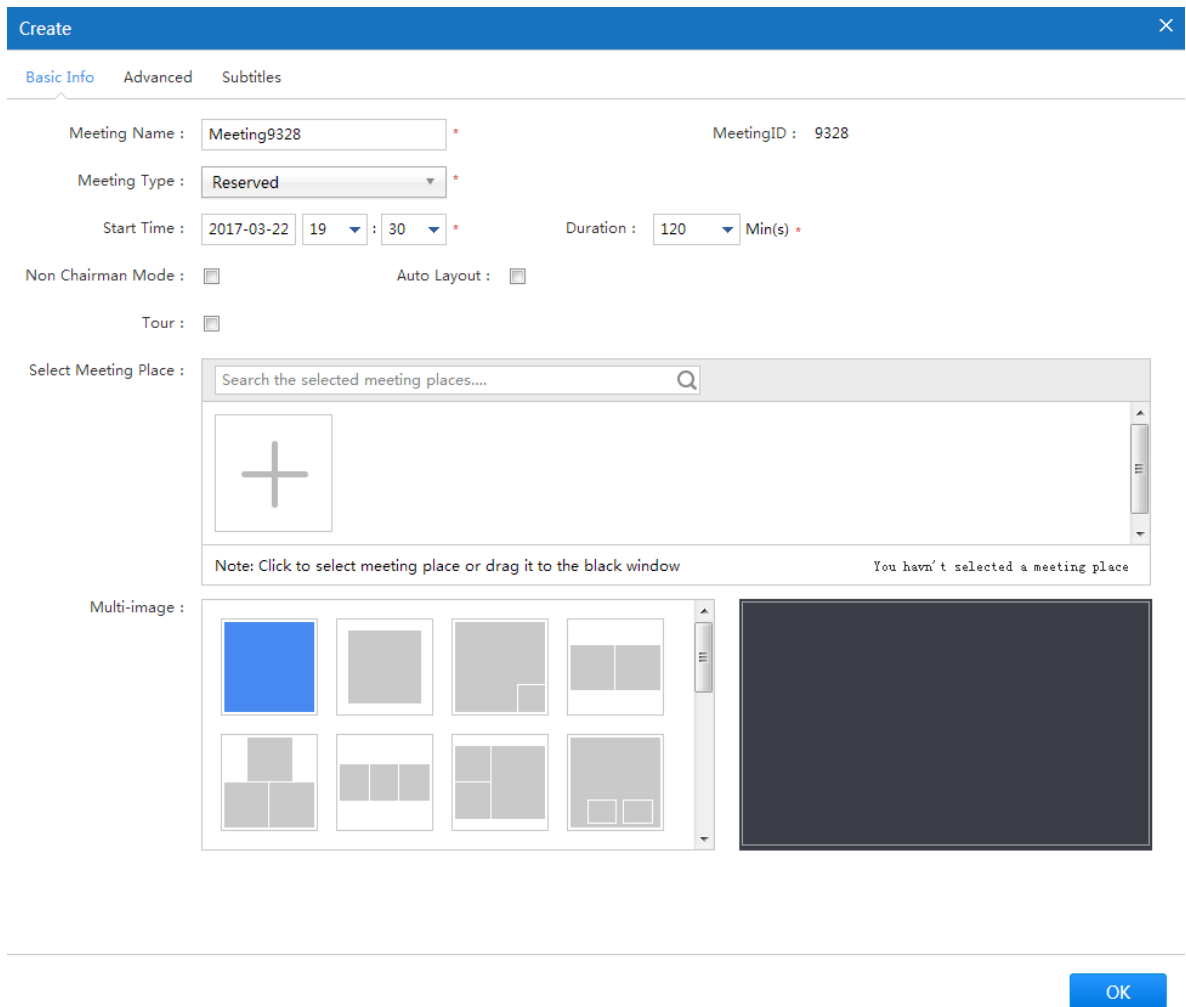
Create ×

Basic Info Advanced Subtitles

Meeting Name : Meeting9328 *

MeetingID : 9328

Meeting Type : Reserved *

Start Time : 2017-03-22 19 : 30 *

Duration : 120 Min(s) *

Non Chairman Mode :

Auto Layout :

Tour :

Select Meeting Place :

Search the selected meeting places....

Note: Click to select meeting place or drag it to the black window

You havn't selected a meeting place

Multi-image :

OK